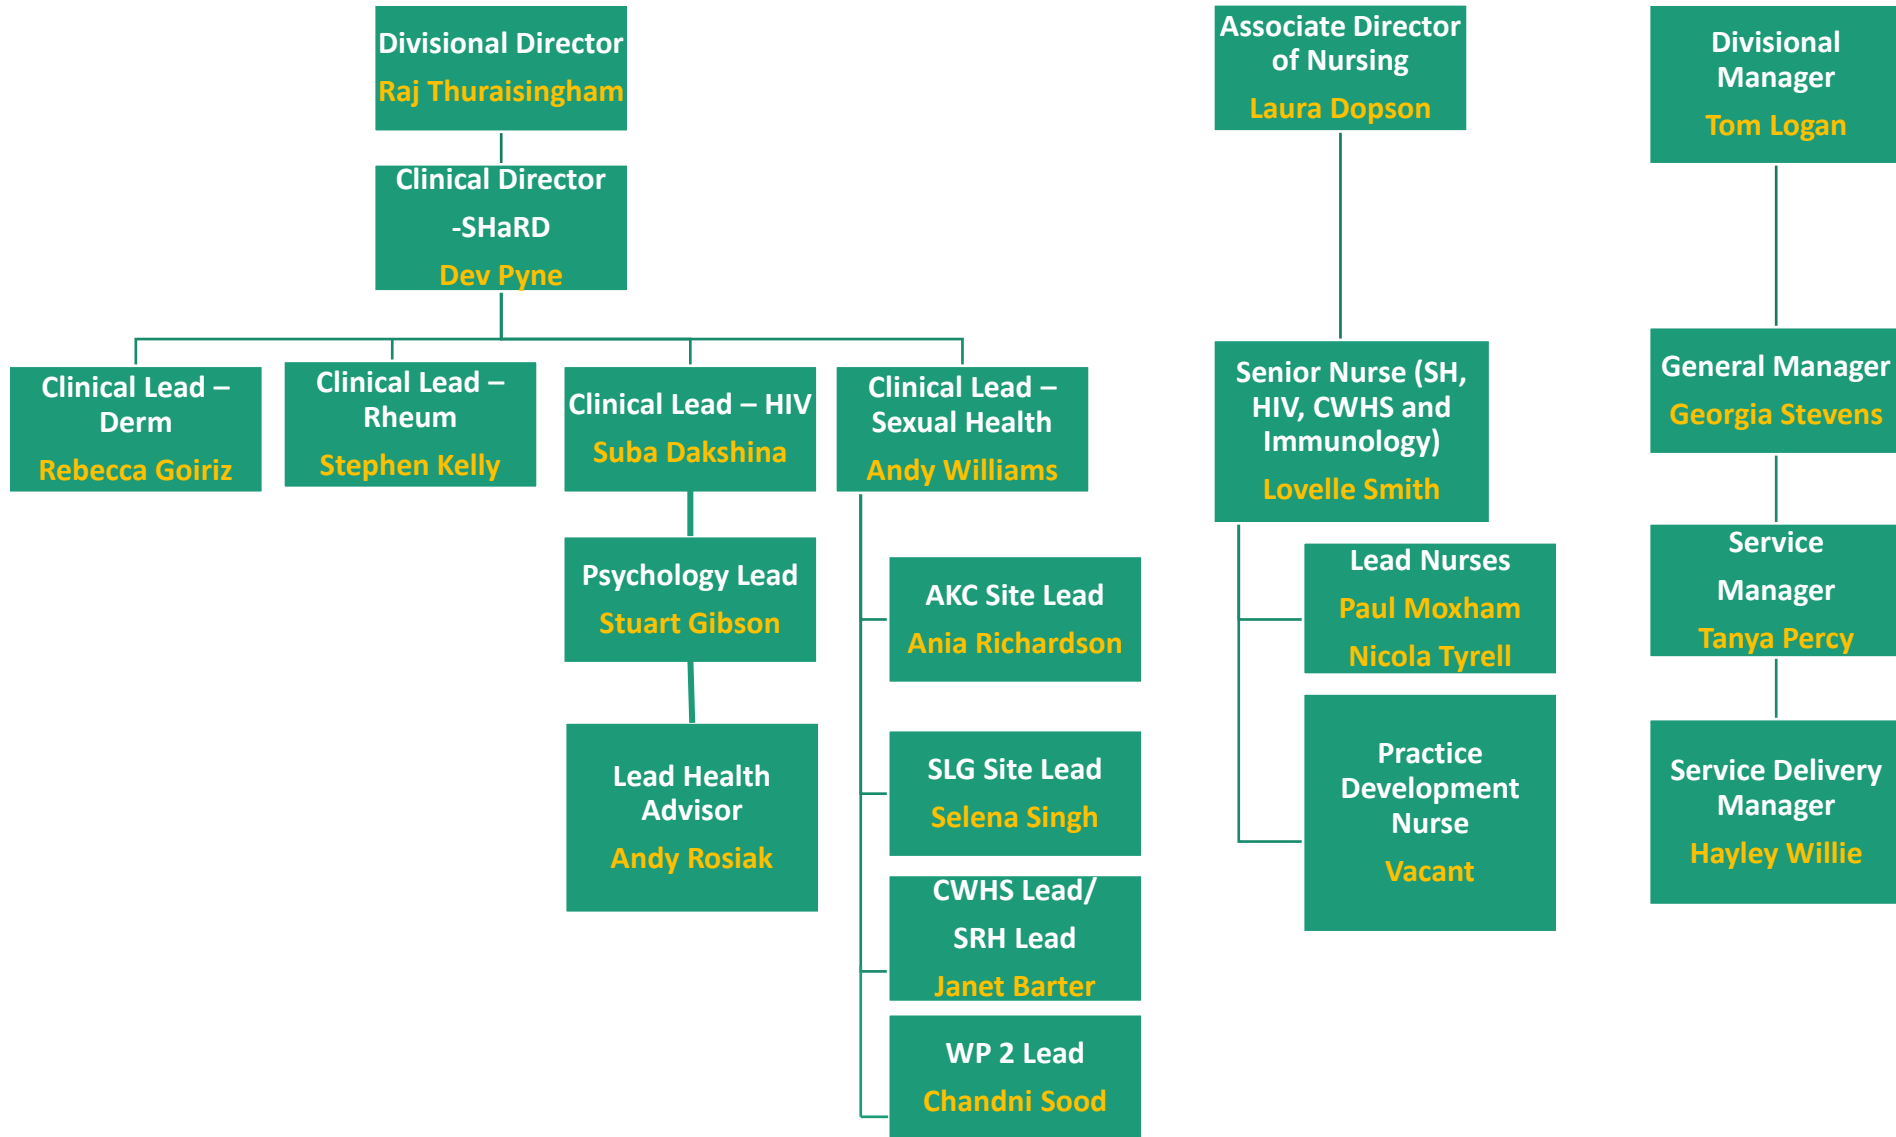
Divisional Director
Raj Thuraisingham

Clinical Director -SHaRD
Dev Pyne

Clinical Lead – Derm
Rebecca Goiriz

Clinical Lead – Rheum
Stephen Kelly

Clinical Lead – HIV
Suba Dakshina

Psychology Lead
Stuart Gibson

Lead Health Advisor
Andy Rosiak

Clinical Lead – Sexual Health
Andy Williams

AKC Site Lead
Ania Richardson

SLG Site Lead
Selena Singh

CWHS Lead/ SRH Lead
Janet Barter

WP 2 Lead
Chandni Sood

Associate Director of Nursing
Laura Dopson

Senior Nurse (SH, HIV, CWHS and Immunology)
Lovelle Smith

Lead Nurses
Paul Moxham
Nicola Tyrell

Practice Development Nurse
Vacant

Divisional Manager
Tom Logan

General Manager
Georgia Stevens

Service Manager
Tanya Percy

Service Delivery Manager
Hayley Willie